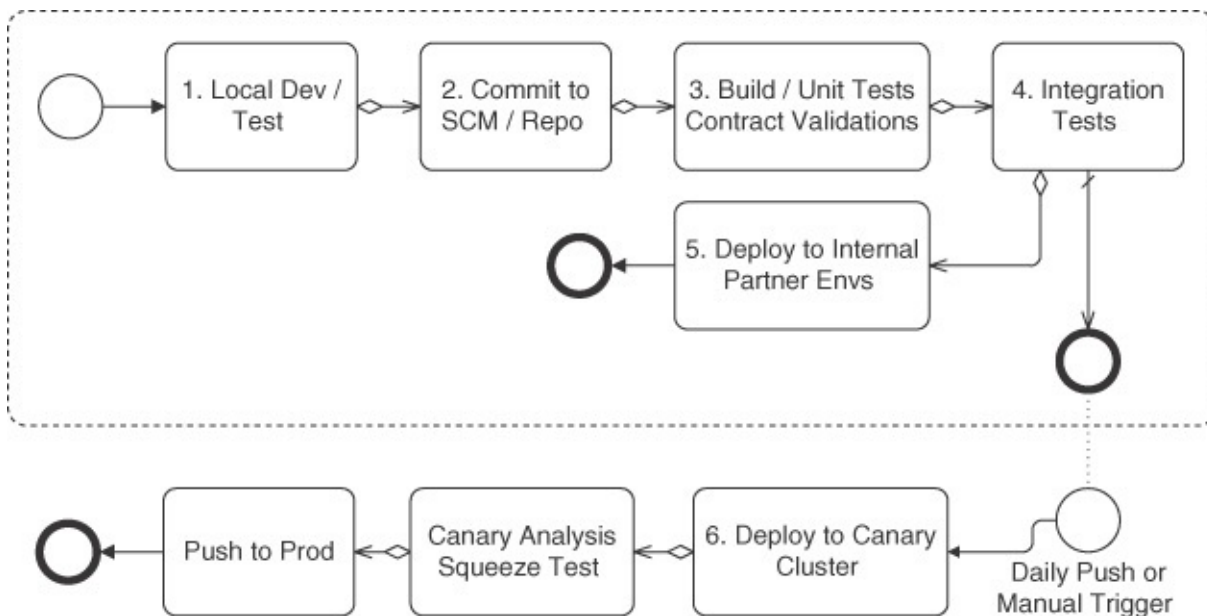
1. Local Dev / Test

2. Commit to SCM / Repo

3. Build / Unit Tests Contract Validations

4. Integration Tests

5. Deploy to Internal Partner Envs

Push to Prod

Canary Analysis Squeeze Test

6. Deploy to Canary Cluster

Daily Push or Manual Trigger